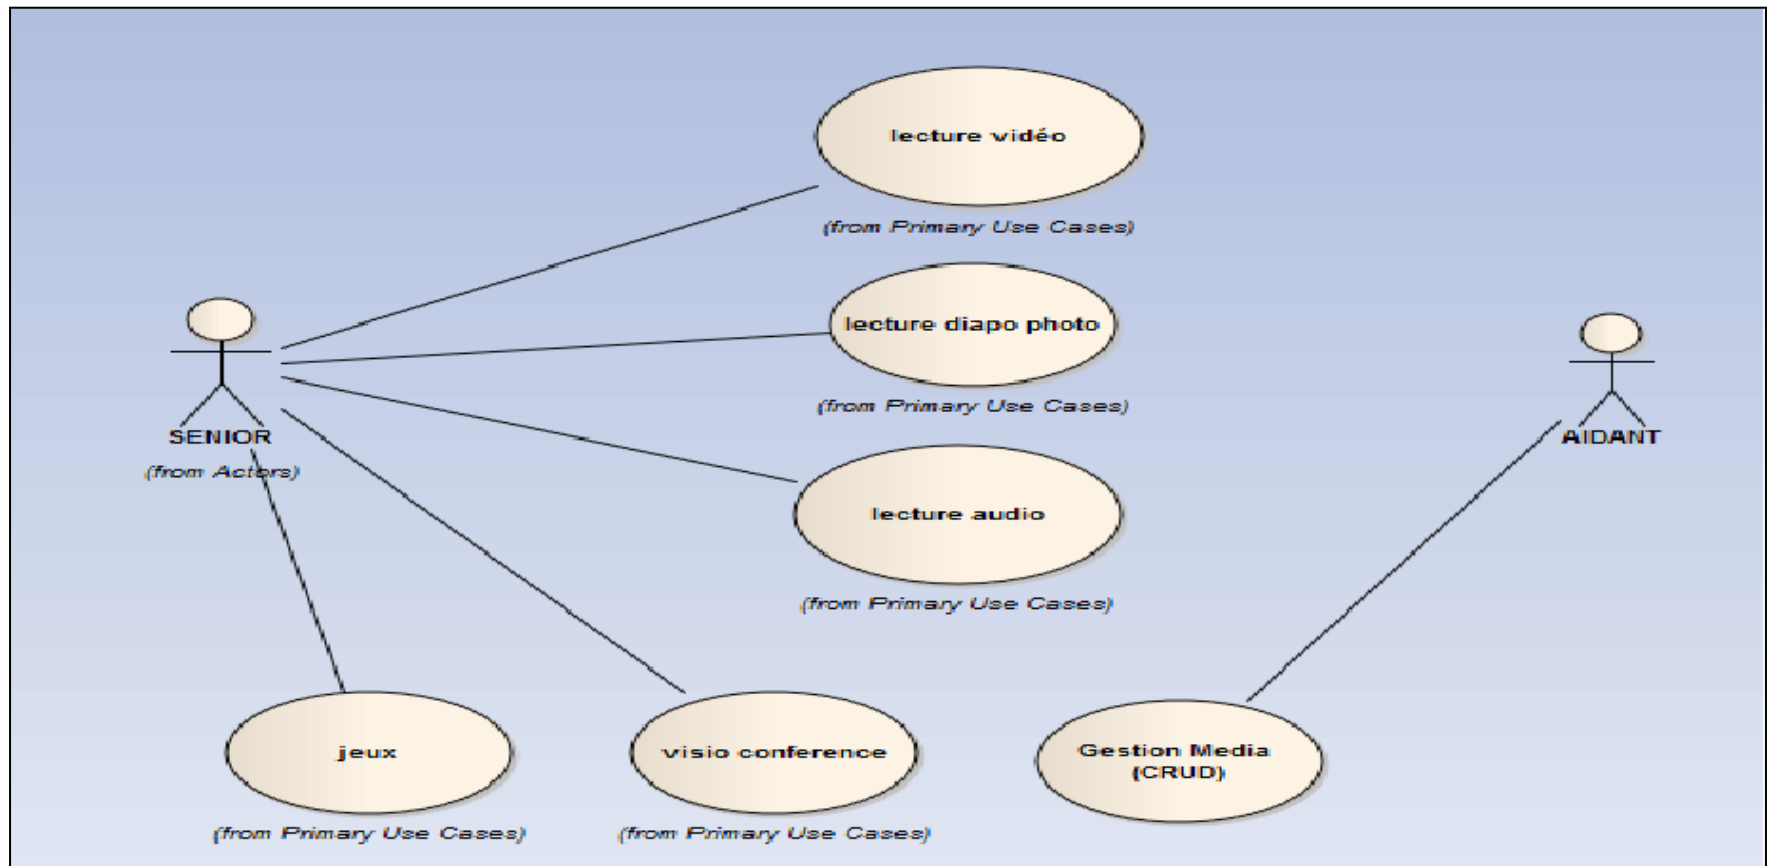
lecture vidéo
(from Primary Use Cases)

lecture diapo photo
(from Primary Use Cases)

SENIOR
(from Actors)

AIDANT

lecture audio
(from Primary Use Cases)

jeux
(from Primary Use Cases)

visio conference
(from Primary Use Cases)

Gestion Media (CRUD)